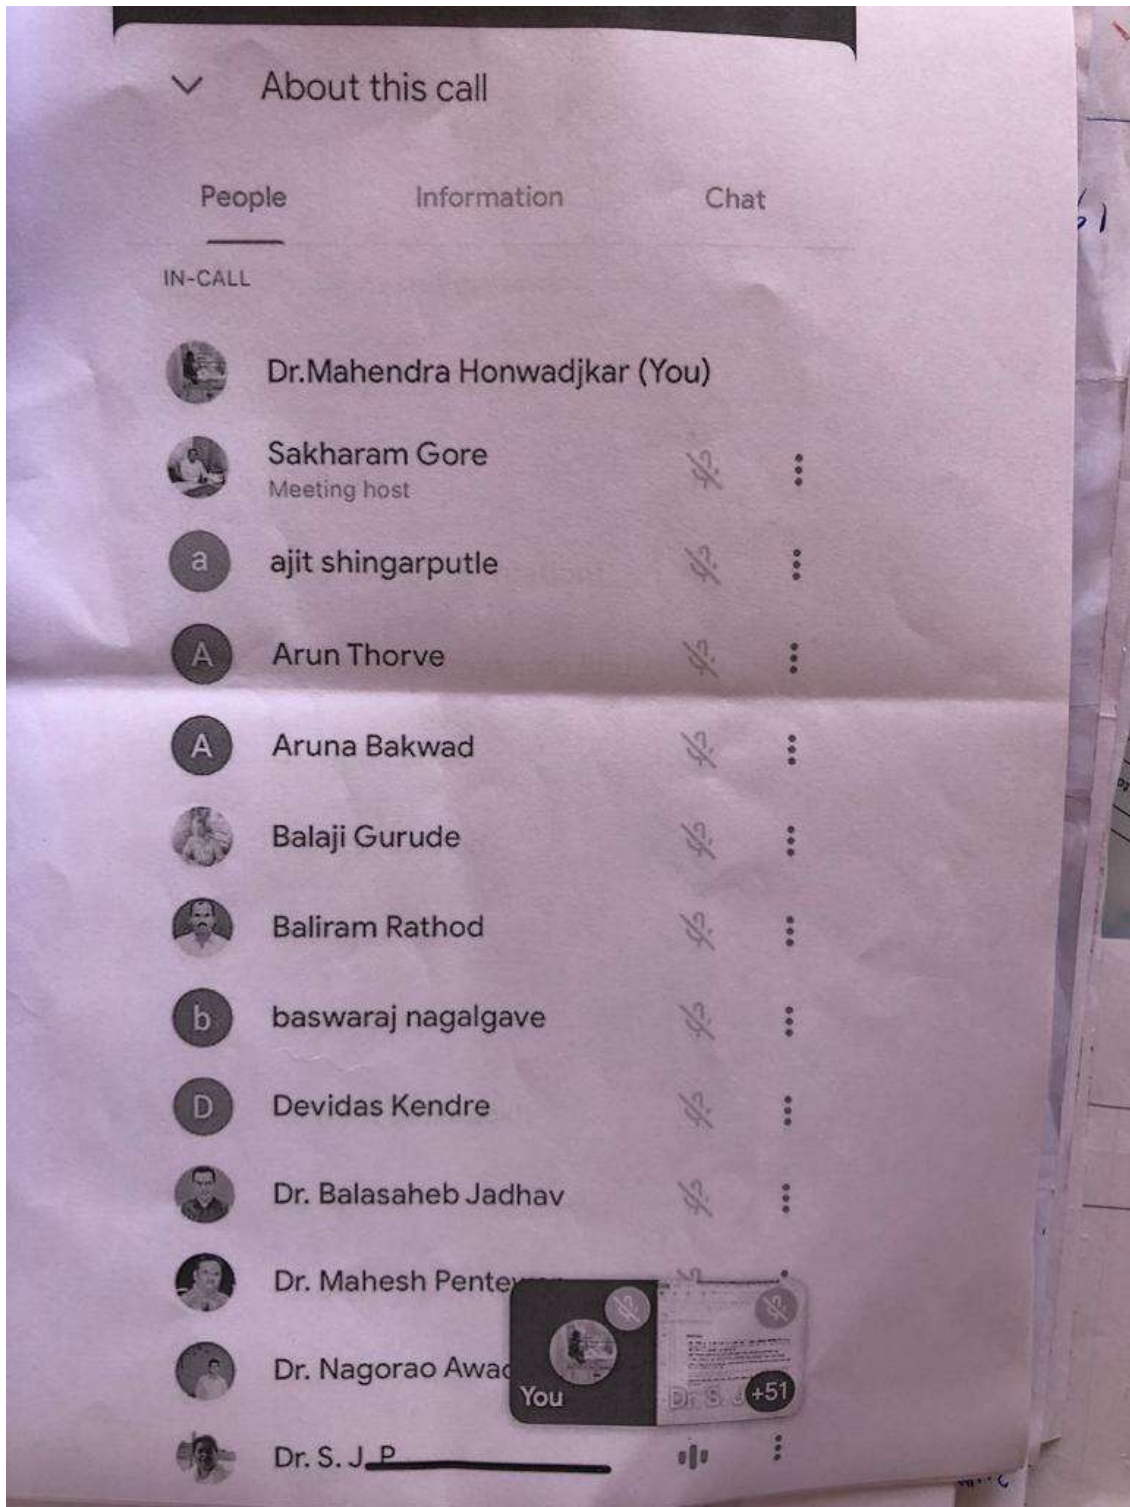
About this call

People Information Chat

IN-CALL

Dr.Mahendra Honwadjkar (You)

a

Sakharam Gore
Meeting host

ajit shingarputle

A

Arun Thorve

A

Aruna Bakwad

Balaji Gurude

Baliram Rathod

b

baswaraj nagalgave

D

Devidas Kendre

Dr. Balasaheb Jadhav

Dr. Mahesh Pente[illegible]

Dr. Nagorao Awa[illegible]

Dr. S. J. P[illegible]

You

Dr. S. J

+51